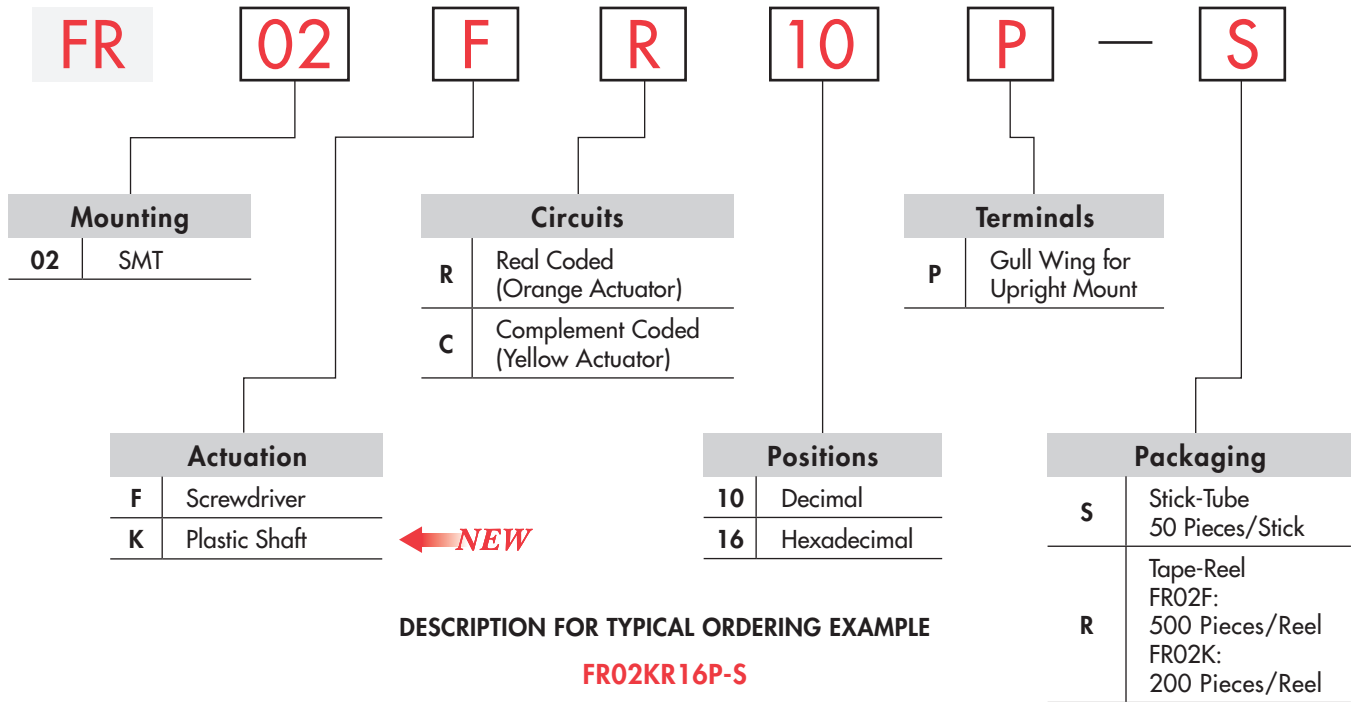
FR 02 F R 10 P — S

| Mounting | |
|---|---|
| 02 | SMT |

| Circuits | |
|---|---|
| R | Real Coded (Orange Actuator) |
| C | Complement Coded (Yellow Actuator) |

| Terminals | |
|---|---|
| P | Gull Wing for Upright Mount |

| Actuation | |
|---|---|
| F | Screwdriver |
| K | Plastic Shaft |

NEW

| Positions | |
|---|---|
| 10 | Decimal |
| 16 | Hexadecimal |

| Packaging | |
|---|---|
| S | Stick-Tube 50 Pieces/Stick |
| R | Tape-Reel FR02F: 500 Pieces/Reel FR02K: 200 Pieces/Reel |

DESCRIPTION FOR TYPICAL ORDERING EXAMPLE

FR02KR16P-S